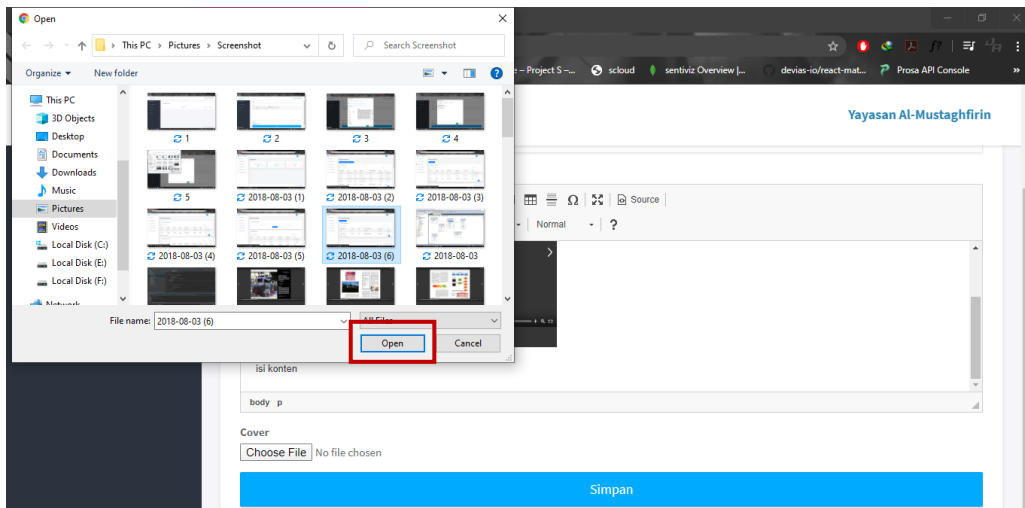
Open

This PC > Pictures > Screenshot

Search Screenshot

Organize ▾ New folder

This PC
3D Objects
Desktop
Documents
Downloads
Music
Pictures
Videos
Local Disk (C:)
Local Disk (E:)
Local Disk (F:)
Network

1
2
3
4
5
2018-08-03 (1)
2018-08-03 (2)
2018-08-03 (3)
2018-08-03 (4)
2018-08-03 (5)
2018-08-03 (6)
2018-08-03

File name: 2018-08-03 (6)

All Files

Open Cancel

e – Project S –... scloud sentiviz Overview |... devias-io/react-mat... Prosa API Console

Yayasan Al-Mustaghfirin

Source

Normal ?

isi konten

body p

Cover

Choose File No file chosen

Simpan